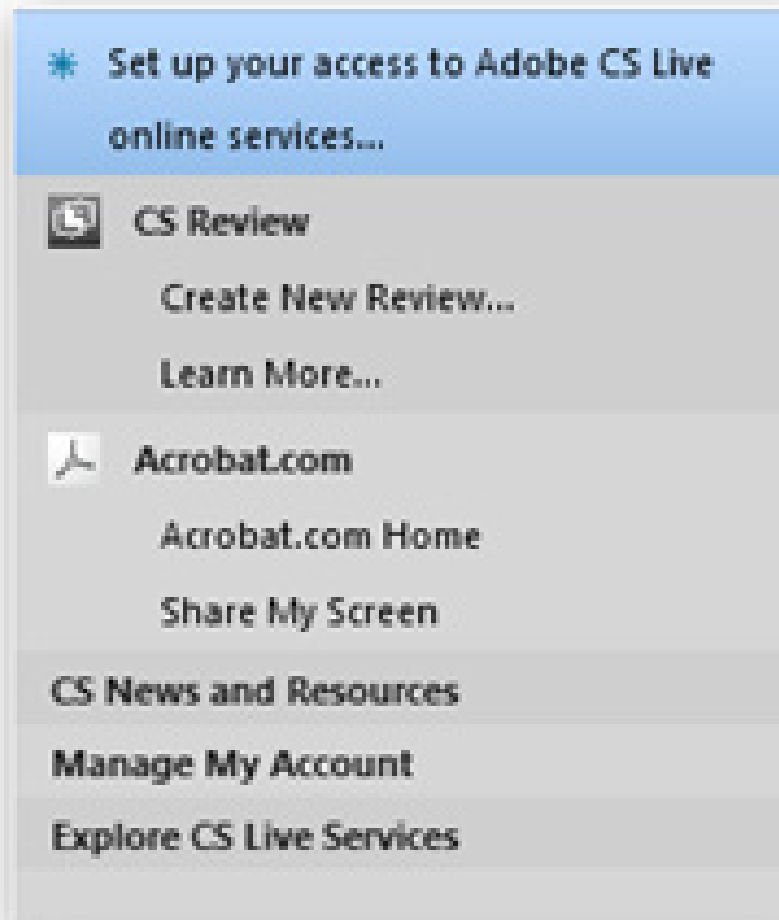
Set up your access to Adobe CS Live online services...

CS Review

Create New Review...

Learn More...

Acrobat.com

Acrobat.com Home

Share My Screen

CS News and Resources

Manage My Account

Explore CS Live Services